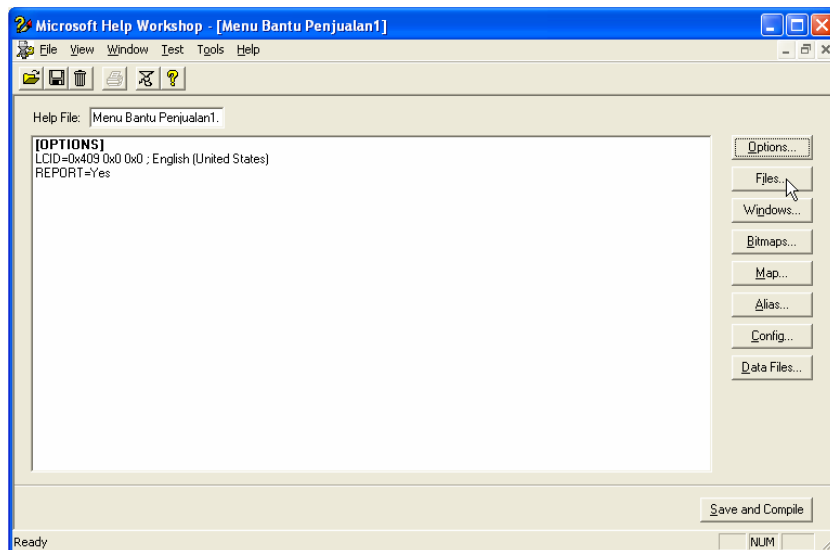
Microsoft Help Workshop - [Menu Bantu Penjualan1]

File View Window Test Tools Help

Help File: Menu Bantu Penjualan1.

[OPTIONS]
LCID=0x409 0x0 0x0 ; English (United States)
REPORT=Yes

Options...
Files...
Windows...
Bitmaps...
Map...
Alias...
Config...
Data Files...

Save and Compile

Ready
NUM